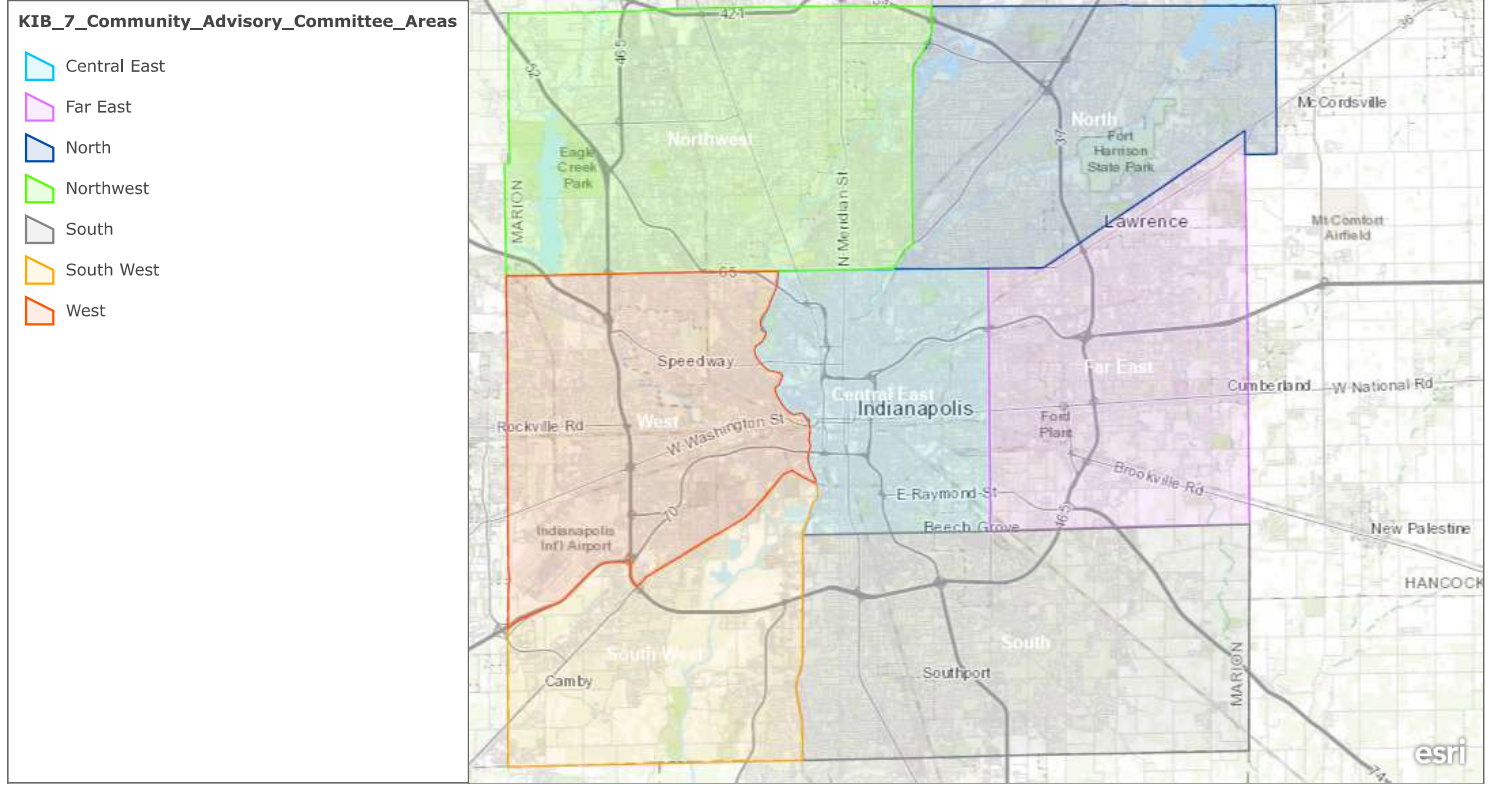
KIB_7_Community_Advisory_Committee_Areas

Central East
Far East
North
Northwest
South
South West
West

421
465
52
MARION
Eagle Creek Park
Northwest
N Meridian St
North
Fort Harrison State Park
37
McCordsville
36
Lawrence
Mt Comfort Airfield
65
Speedway
Central East
Indianapolis
Far East
Cumberland
W National Rd
Rockville Rd
West
W Washington St
Ford Plant
Brookville Rd
E Raymond St
70
Indianapolis Int'l Airport
Beech Grove
465
New Palestine
HANCOCK
South West
South
MARION
Camby
Southport
74
esri